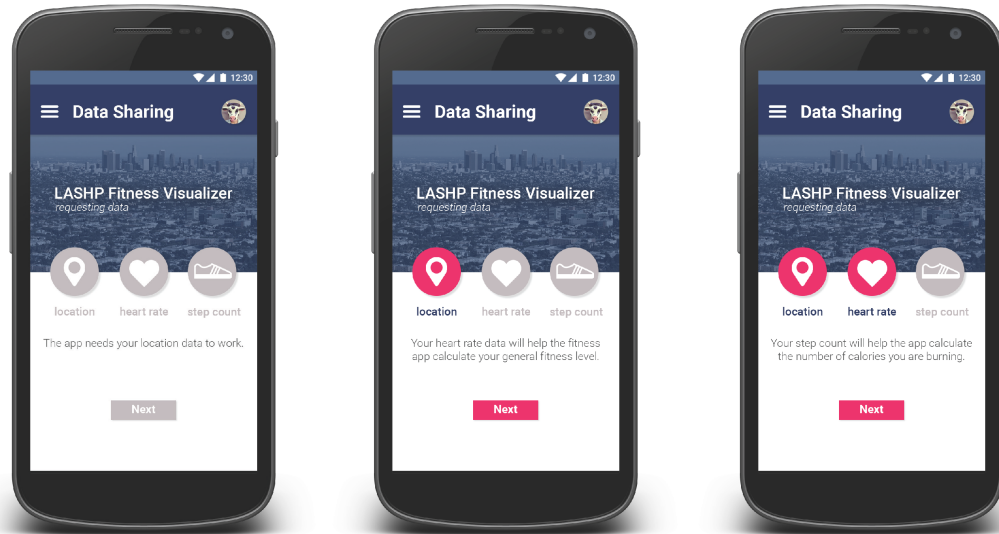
12:30

Data Sharing

LASHP Fitness Visualizer
requesting data

location heart rate step count

The app needs your location data to work.

Next

12:30

Data Sharing

LASHP Fitness Visualizer
requesting data

location heart rate step count

Your heart rate data will help the fitness app calculate your general fitness level.

Next

12:30

Data Sharing

LASHP Fitness Visualizer
requesting data

location heart rate step count

Your step count will help the app calculate the number of calories you are burning.

Next